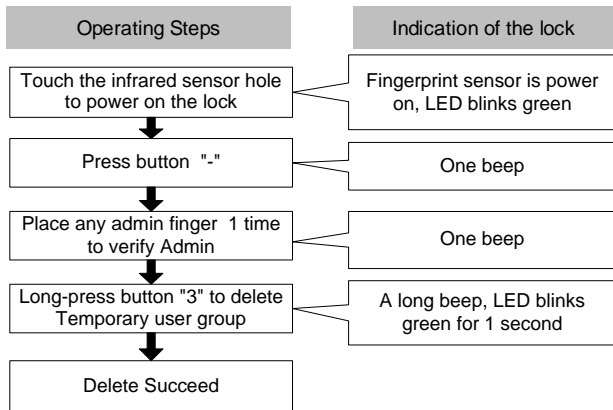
| Operating Steps | Indication of the lock |
|---|---|
| Touch the infrared sensor hole to power on the lock | Fingerprint sensor is power on, LED blinks green |
| Press button "-" | One beep |
| Place any admin finger 1 time to verify Admin | One beep |
| Long-press button "3" to delete Temporary user group | A long beep, LED blinks green for 1 second |
| Delete Succeed | |